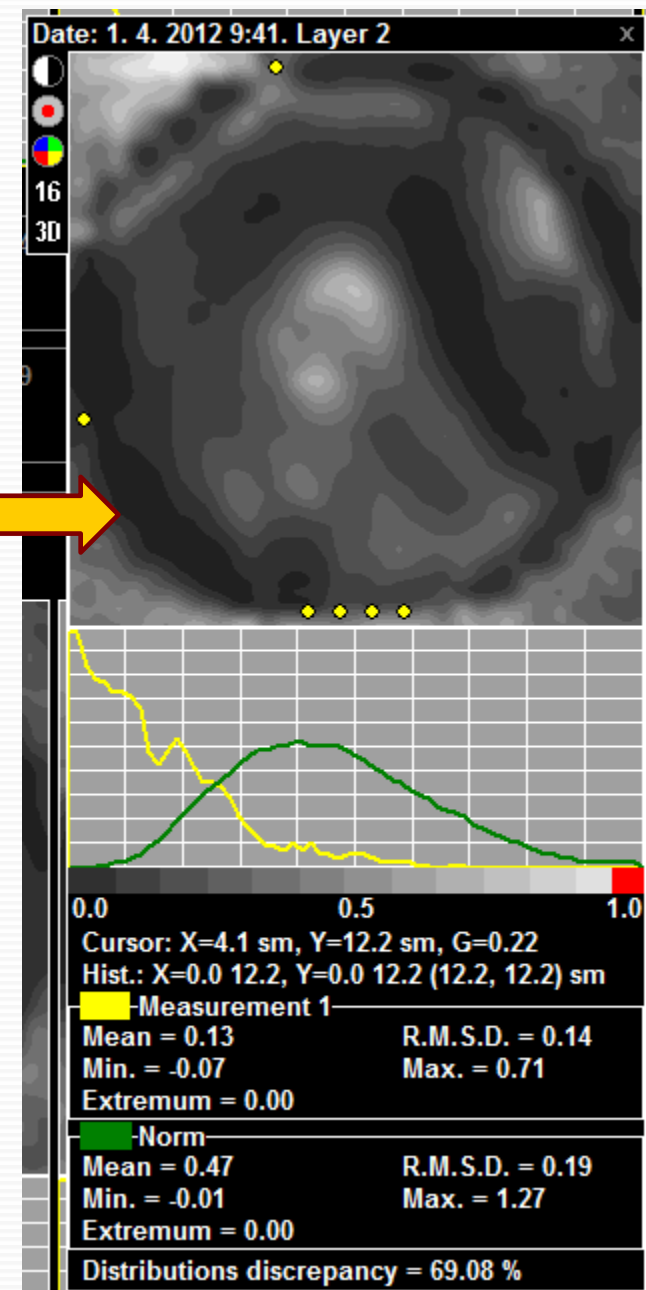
Date: 1. 4. 2012 9:41. Layer 2
x
16
3D

0.0
0.5
1.0
Cursor: X=4.1 sm, Y=12.2 sm, G=0.22
Hist.: X=0.0 12.2, Y=0.0 12.2 (12.2, 12.2) sm

Measurement 1
Mean = 0.13
R.M.S.D. = 0.14
Min. = -0.07
Max. = 0.71
Extremum = 0.00

Norm
Mean = 0.47
R.M.S.D. = 0.19
Min. = -0.01
Max. = 1.27
Extremum = 0.00

Distributions discrepancy = 69.08 %